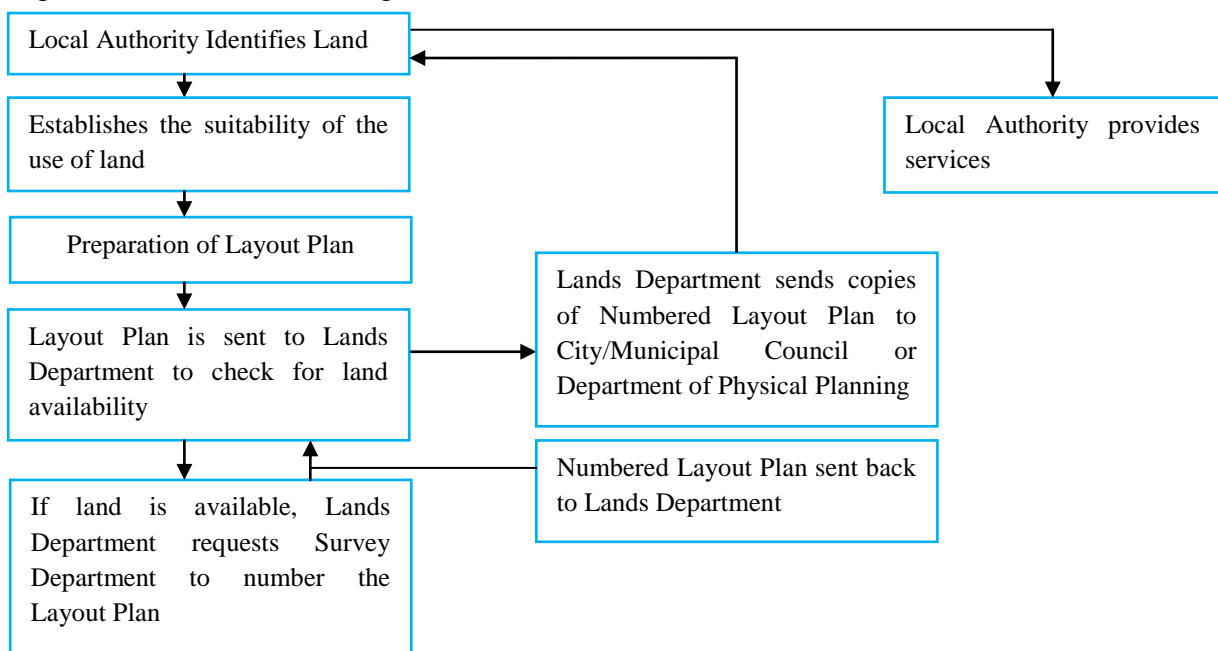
Local Authority Identifies Land

Establishes the suitability of the use of land

Preparation of Layout Plan

Layout Plan is sent to Lands Department to check for land availability

If land is available, Lands Department requests Survey Department to number the Layout Plan

Local Authority provides services

Lands Department sends copies of Numbered Layout Plan to City/Municipal Council or Department of Physical Planning

Numbered Layout Plan sent back to Lands Department